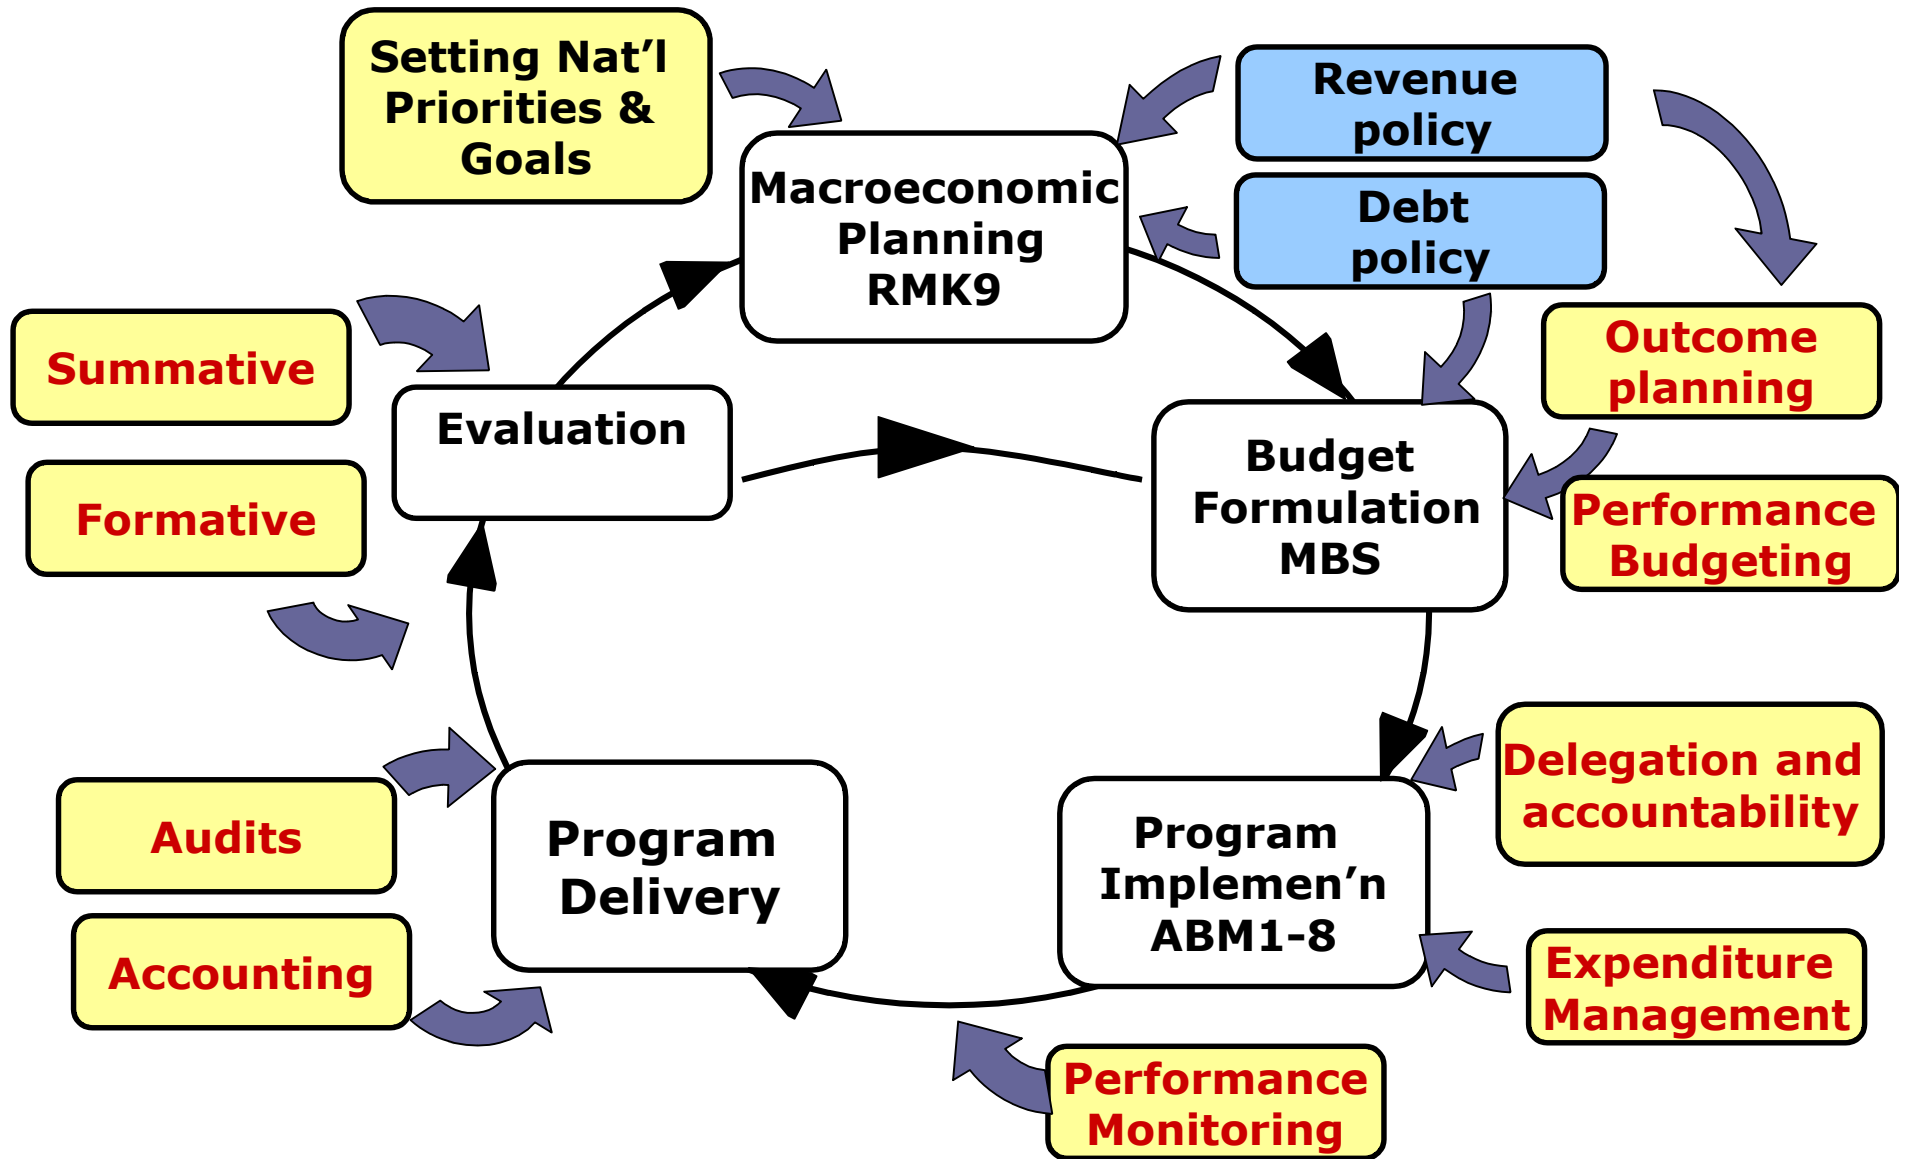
Setting Nat’l Priorities & Goals

Revenue policy

Debt policy

Macroeconomic Planning RMK9

Outcome planning

Summative

Evaluation

Budget Formulation MBS

Performance Budgeting

Formative

Delegation and accountability

Audits

Program Delivery

Program Implemen’n ABM1-8

Accounting

Expenditure Management

Performance Monitoring